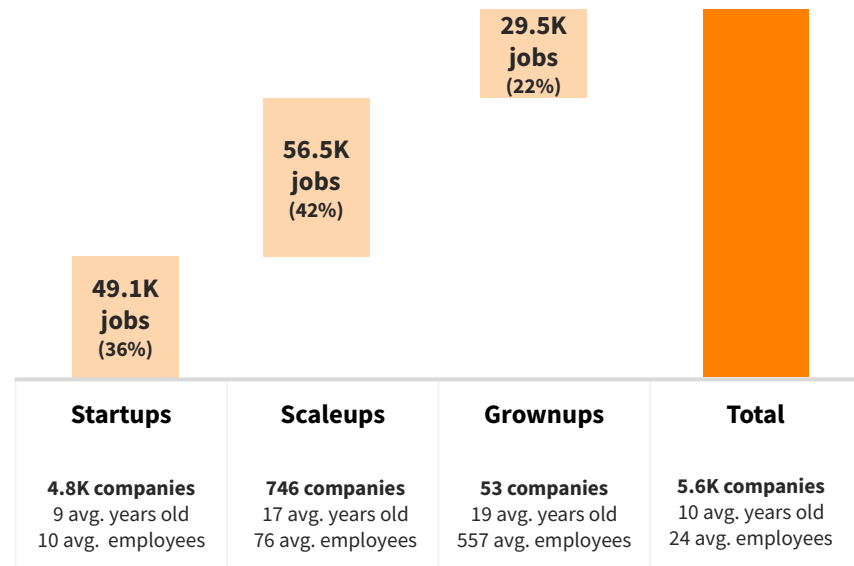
29.5K jobs (22%)

56.5K jobs (42%)

49.1K jobs (36%)

Startups

4.8K companies
9 avg. years old
10 avg. employees

Scaleups

746 companies
17 avg. years old
76 avg. employees

Grownups

53 companies
19 avg. years old
557 avg. employees

Total

5.6K companies
10 avg. years old
24 avg. employees